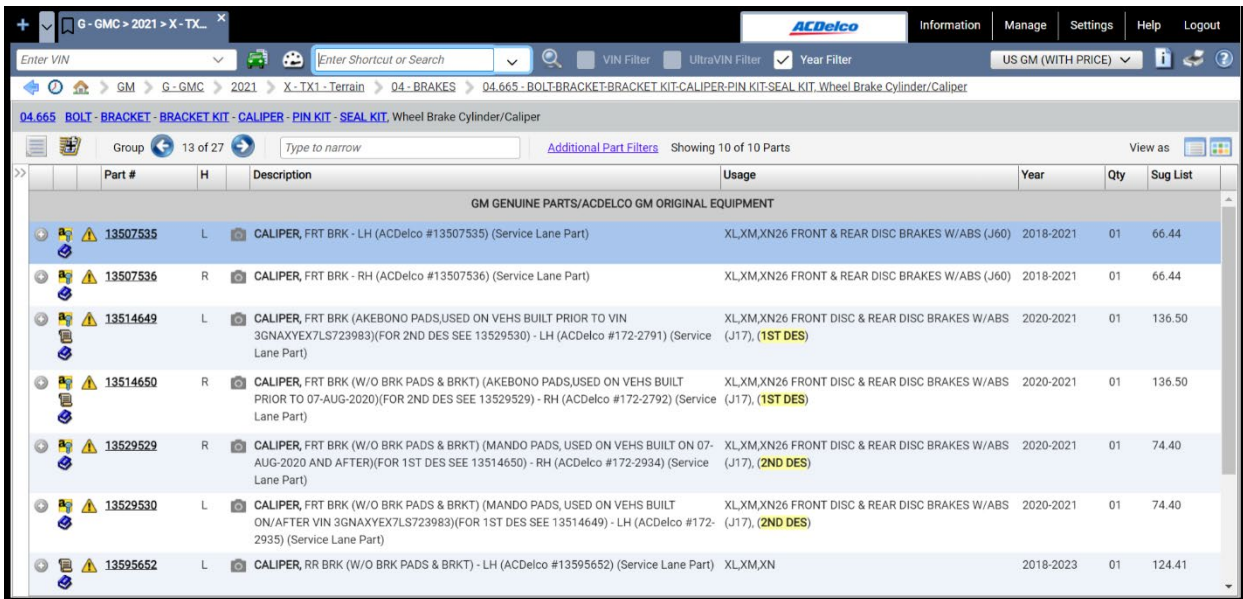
+ G - GMC > 2021 > X - TX... ×

ACDelco | Information | Manage | Settings | Help | Logout

Enter VIN | Enter Shortcut or Search | VIN Filter | UltraVIN Filter | Year Filter | US GM (WITH PRICE)

GM > G - GMC > 2021 > X - TX1 - Terrain > 04 - BRAKES > 04.665 - BOLT-BRACKET-BRACKET KIT-CALIPER-PIN KIT-SEAL KIT, Wheel Brake Cylinder/Caliper

04.665 BOLT - BRACKET - BRACKET KIT - CALIPER - PIN KIT - SEAL KIT, Wheel Brake Cylinder/Caliper

Group 13 of 27 | Type to narrow | Additional Part Filters | Showing 10 of 10 Parts | View as

| Part # | H | Description | Usage | Year | Qty | Sug List |
|---|---|---|---|---|---|---|
| GM GENUINE PARTS/ACDELCO GM ORIGINAL EQUIPMENT | | | | | | |
| 13507535 | L | CALIPER, FRT BRK - LH (ACDelco #13507535) (Service Lane Part) | XL,XM,XN26 FRONT & REAR DISC BRAKES W/ABS (J60) | 2018-2021 | 01 | 66.44 |
| 13507536 | R | CALIPER, FRT BRK - RH (ACDelco #13507536) (Service Lane Part) | XL,XM,XN26 FRONT & REAR DISC BRAKES W/ABS (J60) | 2018-2021 | 01 | 66.44 |
| 13514649 | L | CALIPER, FRT BRK (AKEBONO PADS,USED ON VEHS BUILT PRIOR TO VIN 3GNAXYEX7LS723983)(FOR 2ND DES SEE 13529530) - LH (ACDelco #172-2791) (Service Lane Part) | XL,XM,XN26 FRONT DISC & REAR DISC BRAKES W/ABS (J17), (1ST DES) | 2020-2021 | 01 | 136.50 |
| 13514650 | R | CALIPER, FRT BRK (W/O BRK PADS & BRKT) (AKEBONO PADS,USED ON VEHS BUILT PRIOR TO 07-AUG-2020)(FOR 2ND DES SEE 13529529) - RH (ACDelco #172-2792) (Service Lane Part) | XL,XM,XN26 FRONT DISC & REAR DISC BRAKES W/ABS (J17), (1ST DES) | 2020-2021 | 01 | 136.50 |
| 13529529 | R | CALIPER, FRT BRK (W/O BRK PADS & BRKT) (MANDO PADS, USED ON VEHS BUILT ON 07-AUG-2020 AND AFTER)(FOR 1ST DES SEE 13514650) - RH (ACDelco #172-2934) (Service Lane Part) | XL,XM,XN26 FRONT DISC & REAR DISC BRAKES W/ABS (J17), (2ND DES) | 2020-2021 | 01 | 74.40 |
| 13529530 | L | CALIPER, FRT BRK (W/O BRK PADS & BRKT) (MANDO PADS, USED ON VEHS BUILT ON/AFTER VIN 3GNAXYEX7LS723983)(FOR 1ST DES SEE 13514649) - LH (ACDelco #172-2935) (Service Lane Part) | XL,XM,XN26 FRONT DISC & REAR DISC BRAKES W/ABS (J17), (2ND DES) | 2020-2021 | 01 | 74.40 |
| 13595652 | L | CALIPER, RR BRK (W/O BRK PADS & BRKT) - LH (ACDelco #13595652) (Service Lane Part) | XL,XM,XN | 2018-2023 | 01 | 124.41 |